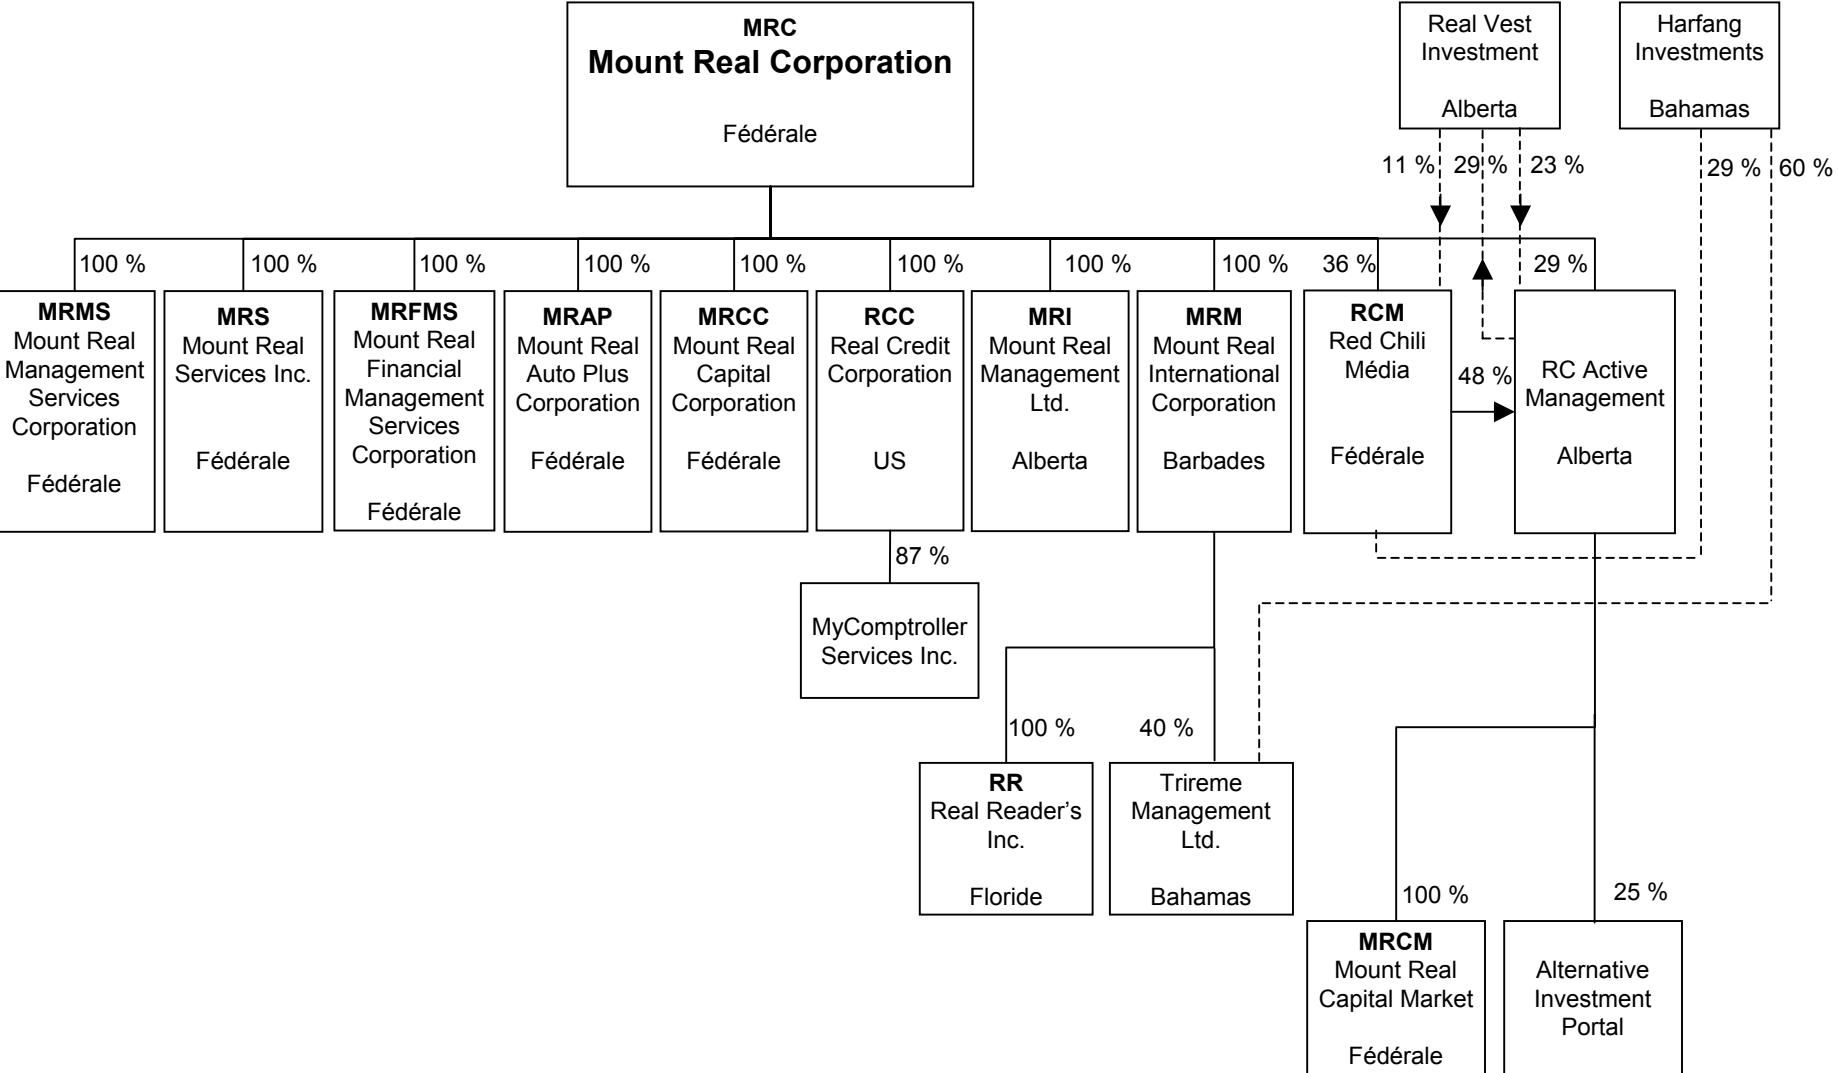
MRC
Mount Real Corporation

Fédérale

Real Vest Investment

Alberta

Harfang Investments

Bahamas

11 %
29 %
23 %
29 %
60 %

100 %
100 %
100 %
100 %
100 %
100 %
100 %
100 %
36 %
29 %

MRMS
Mount Real Management Services Corporation

Fédérale

MRS
Mount Real Services Inc.

Fédérale

MRFMS
Mount Real Financial Management Services Corporation

Fédérale

MRAP
Mount Real Auto Plus Corporation

Fédérale

MRCC
Mount Real Capital Corporation

Fédérale

RCC
Real Credit Corporation

US

MRI
Mount Real Management Ltd.

Alberta

MRM
Mount Real International Corporation

Barbades

RCM
Red Chili Média

Fédérale

48 %

RC Active Management

Alberta

87 %

MyComptroller Services Inc.

100 %
40 %

RR
Real Reader's Inc.

Floride

Trireme Management Ltd.

Bahamas

100 %
25 %

MRCM
Mount Real Capital Market

Fédérale

Alternative Investment Portal